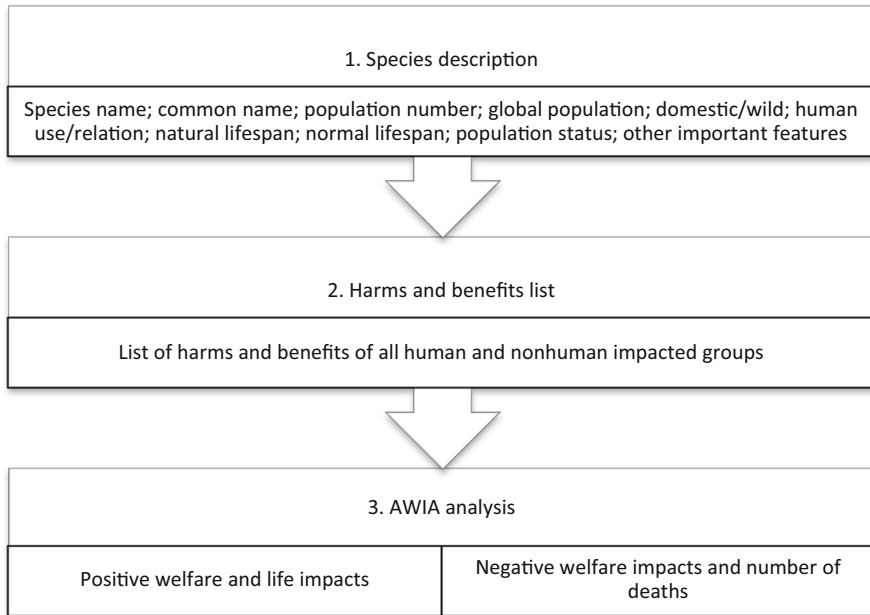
1. Species description

Species name; common name; population number; global population; domestic/wild; human use/relation; natural lifespan; normal lifespan; population status; other important features

2. Harms and benefits list

List of harms and benefits of all human and nonhuman impacted groups

3. AWIA analysis

Positive welfare and life impacts

Negative welfare impacts and number of deaths